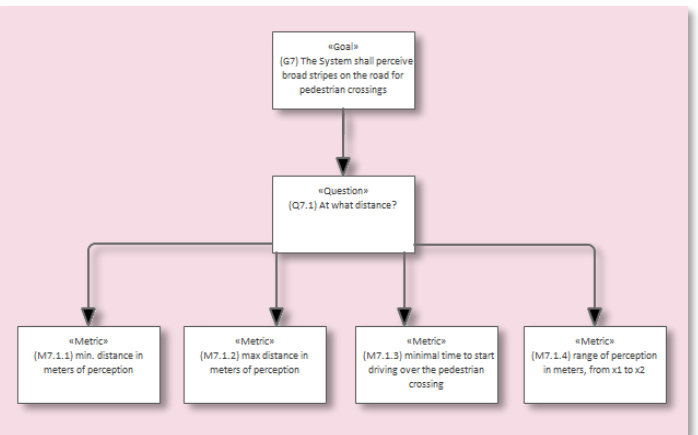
«Goal»
(G7) The System shall perceive broad stripes on the road for pedestrian crossings

«Question»
(Q7.1) At what distance?

«Metric»
(M7.1.1) min. distance in meters of perception

«Metric»
(M7.1.2) max distance in meters of perception

«Metric»
(M7.1.3) minimal time to start driving over the pedestrian crossing

«Metric»
(M7.1.4) range of perception in meters, from x1 to x2